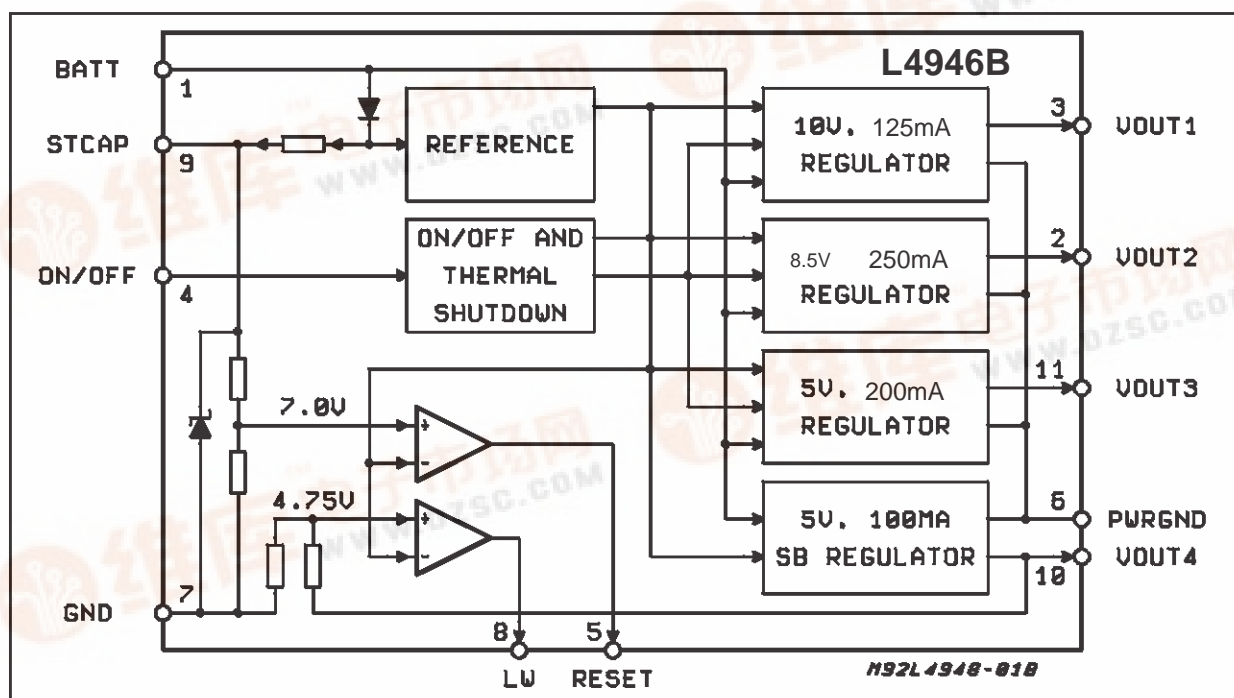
L4946B

BATT
1
STCAP
9
ON/OFF
4
GND
7

REFERENCE

ON/OFF AND THERMAL SHUTDOWN

7.0V
+
-
4.75V
+
-

10V. 125mA REGULATOR
8.5V 250mA REGULATOR
5V. 200mA REGULATOR
5V. 100MA SB REGULATOR

3
VOUT1
2
VOUT2
11
VOUT3
6
PWRGND
VOUT4
10

8
LW
5
RESET

M92L4948-018

www.dzsc.com